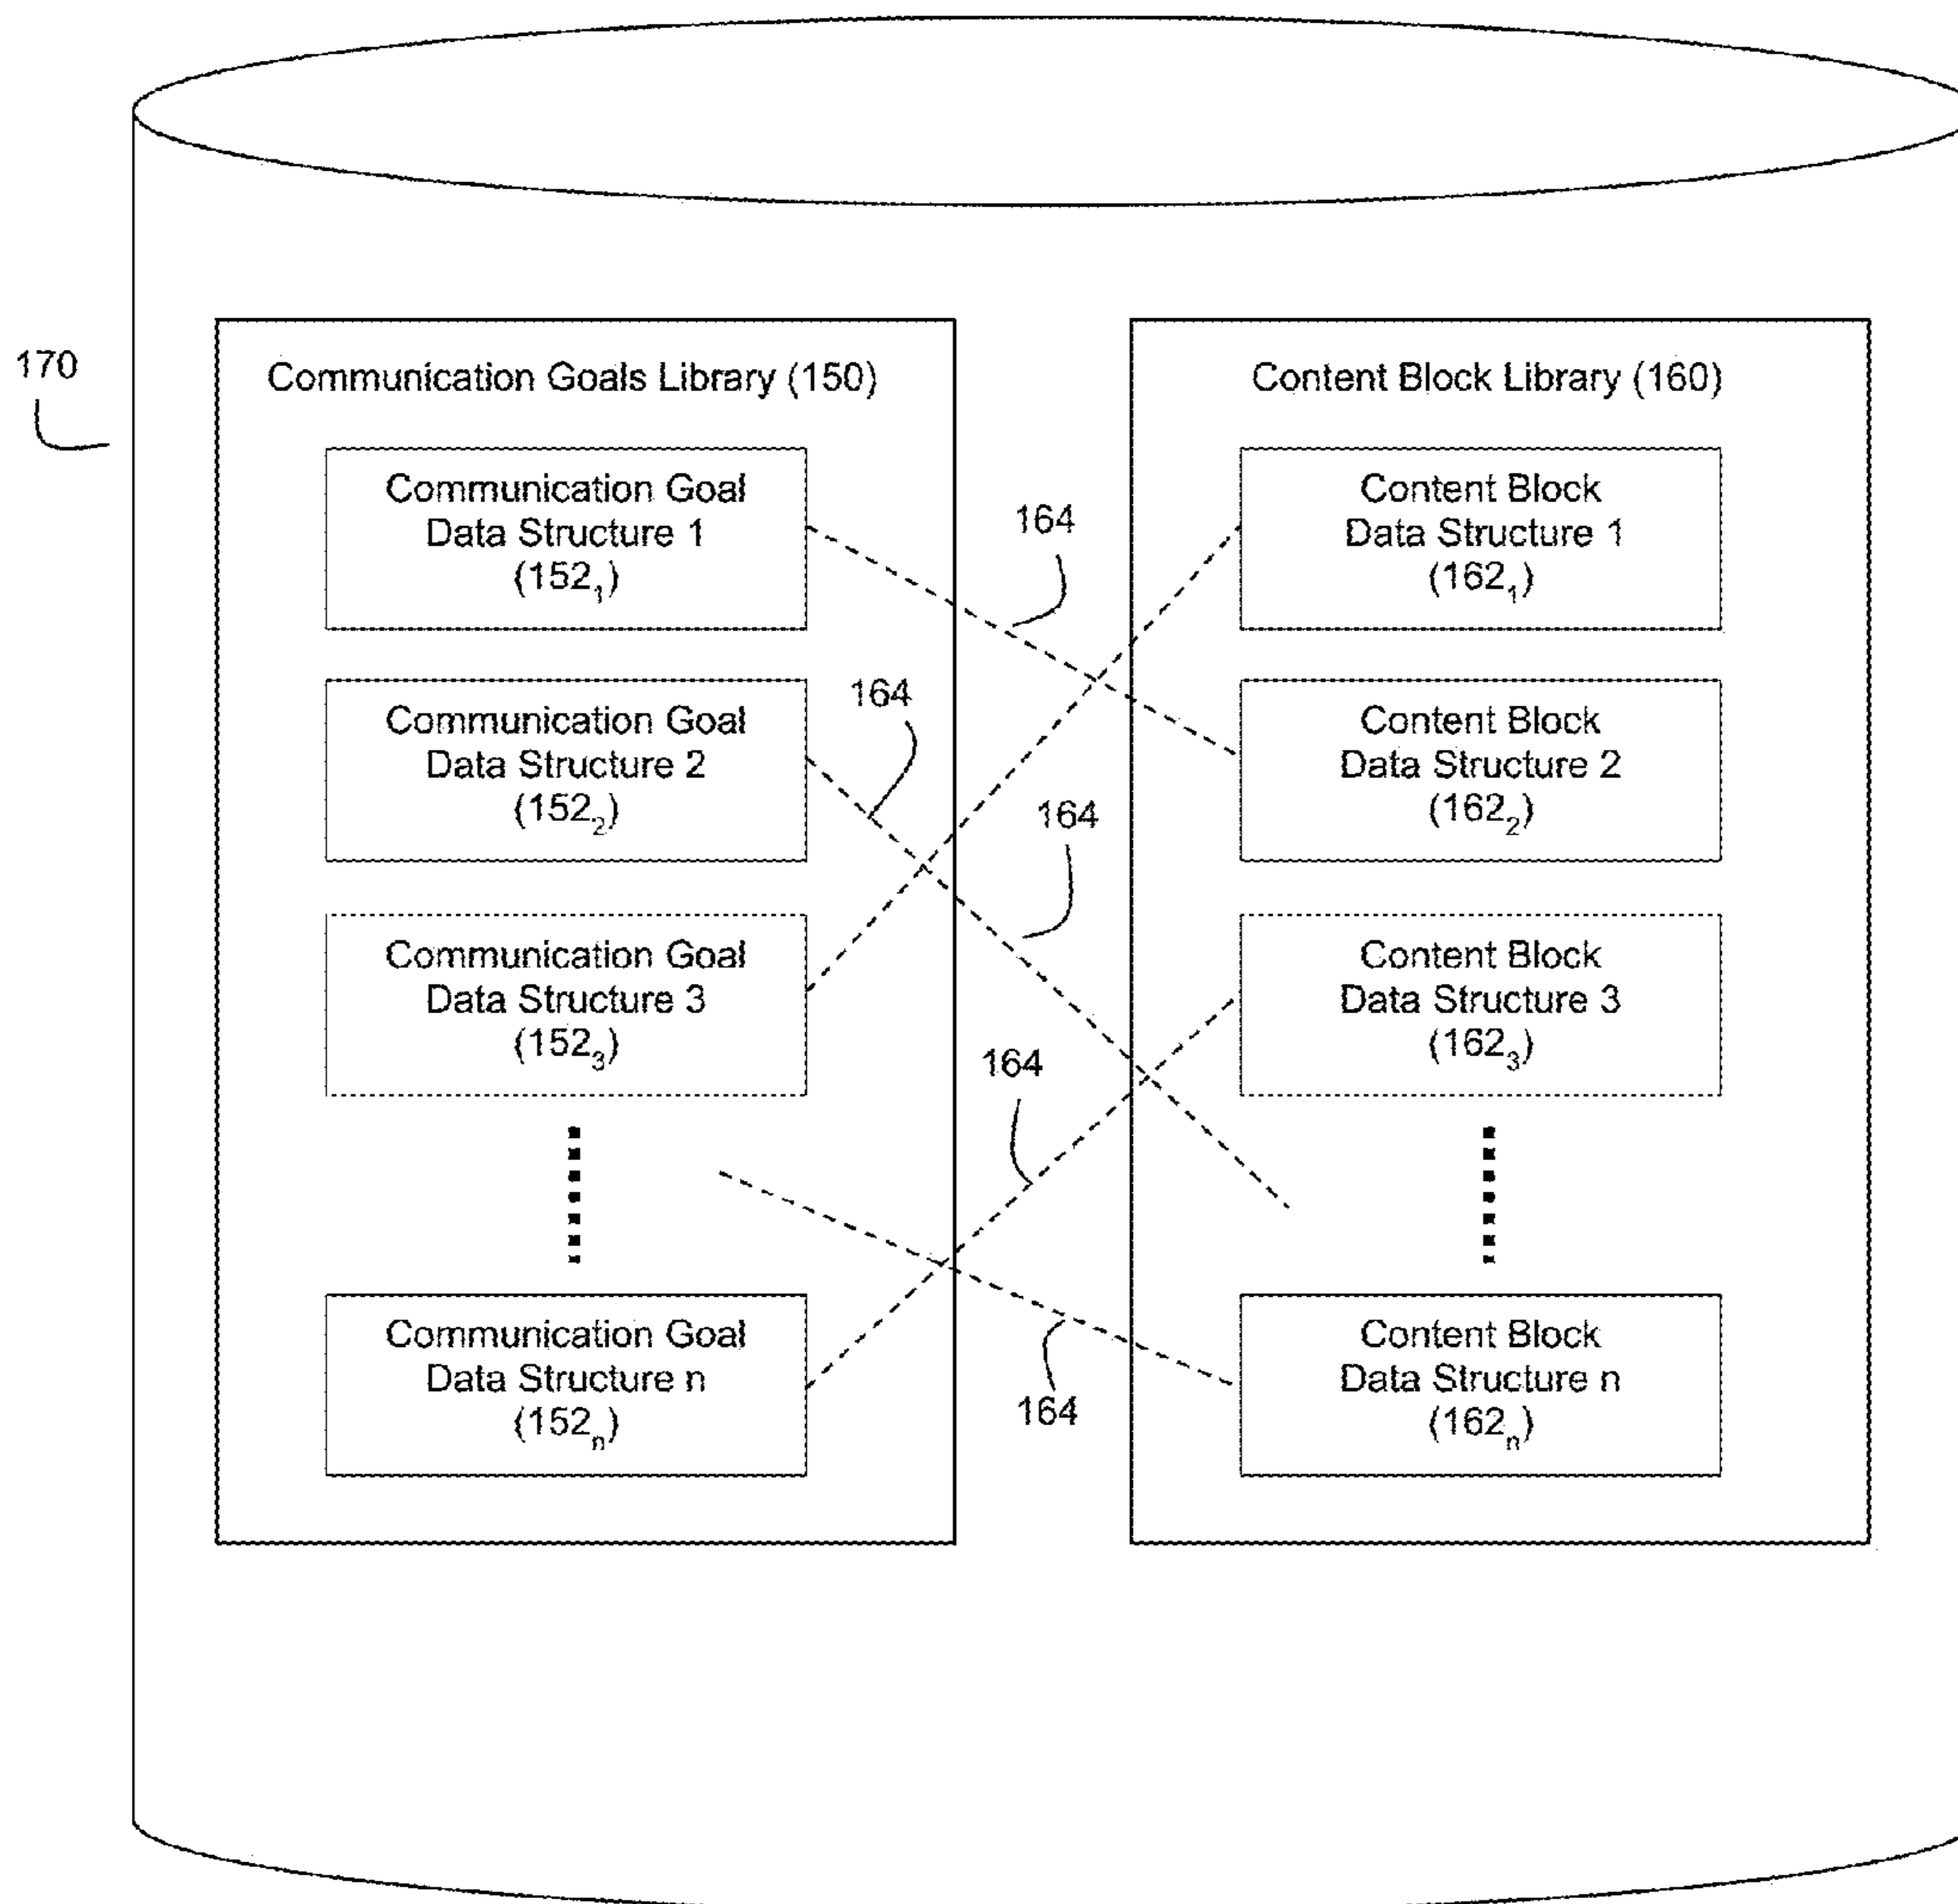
170

Communication Goals Library (150)

Communication Goal Data Structure 1 ($152_1$)

Communication Goal Data Structure 2 ($152_2$)

Communication Goal Data Structure 3 ($152_3$)

Communication Goal Data Structure n ($152_n$)

Content Block Library (160)

Content Block Data Structure 1 ($162_1$)

Content Block Data Structure 2 ($162_2$)

Content Block Data Structure 3 ($162_3$)

Content Block Data Structure n ($162_n$)

164

164

164

164

164